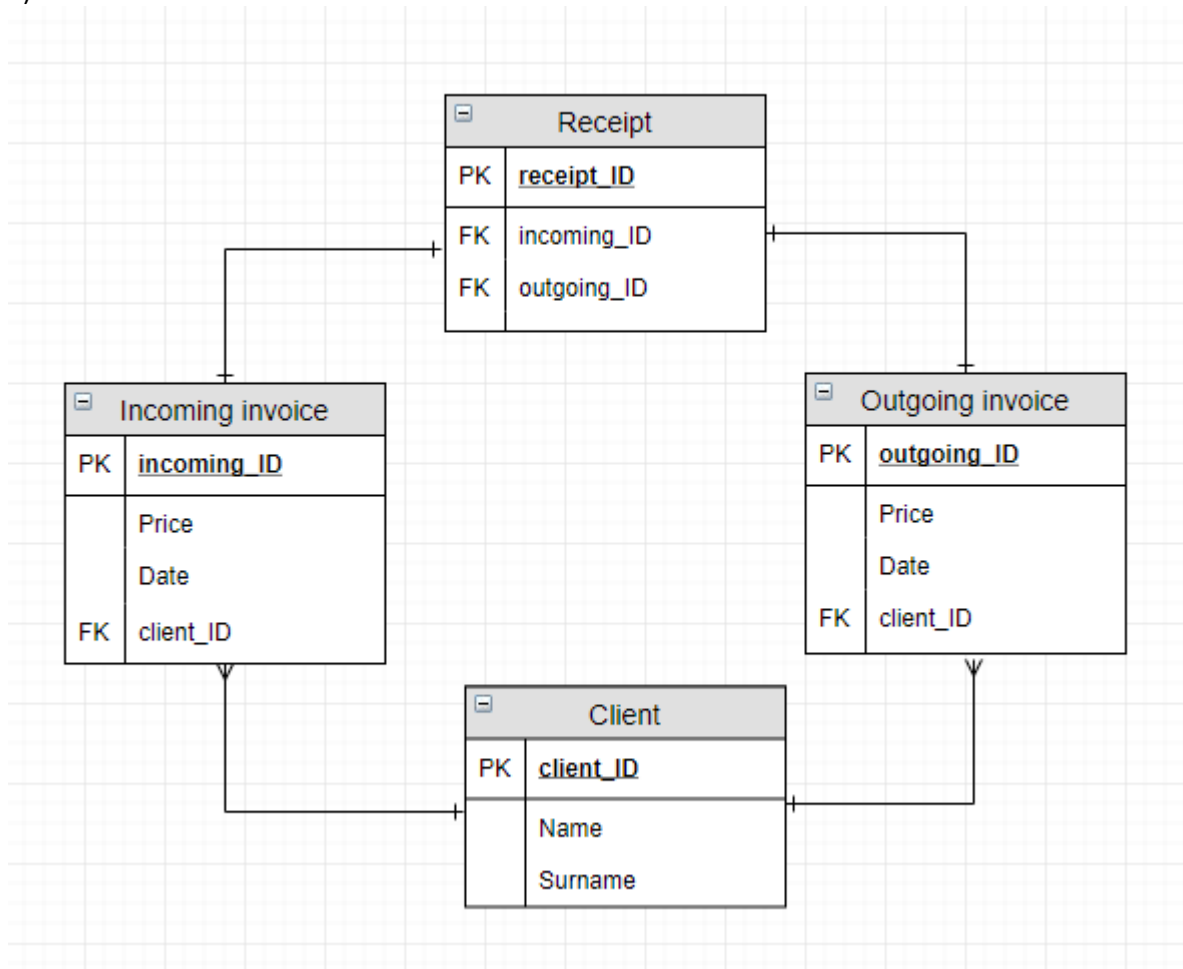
Receipt

| PK | receipt_ID |
|---|---|
| FK | incoming_ID |
| FK | outgoing_ID |

Incoming invoice

| PK | incoming_ID |
|---|---|
| | Price |
| | Date |
| FK | client_ID |

Outgoing invoice

| PK | outgoing_ID |
|---|---|
| | Price |
| | Date |
| FK | client_ID |

Client

| PK | client_ID |
|---|---|
| | Name |
| | Surname |